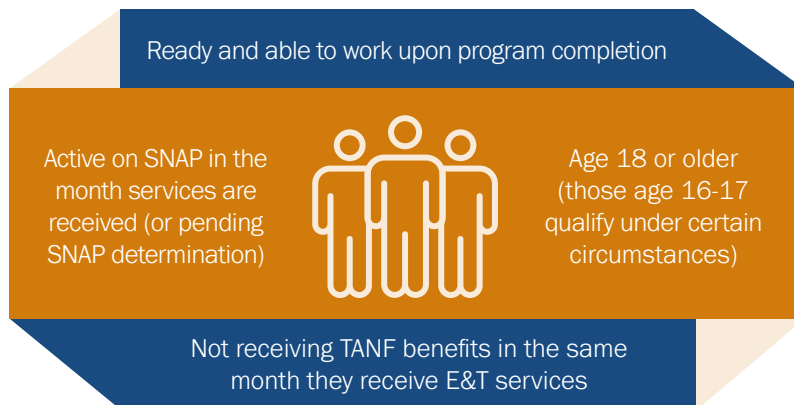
Ready and able to work upon program completion

Active on SNAP in the month services are received (or pending SNAP determination)

Age 18 or older (those age 16-17 qualify under certain circumstances)

Not receiving TANF benefits in the same month they receive E&T services